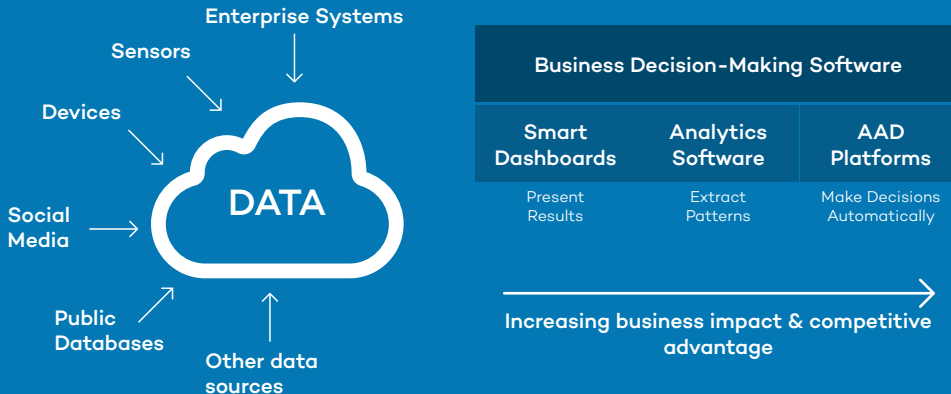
Enterprise Systems

Sensors

Devices

Social Media

Public Databases

Other data sources

DATA

Business Decision-Making Software

| Smart Dashboards | Analytics Software | AAD Platforms |
|---|---|---|
| Present Results | Extract Patterns | Make Decisions Automatically |

Increasing business impact & competitive advantage